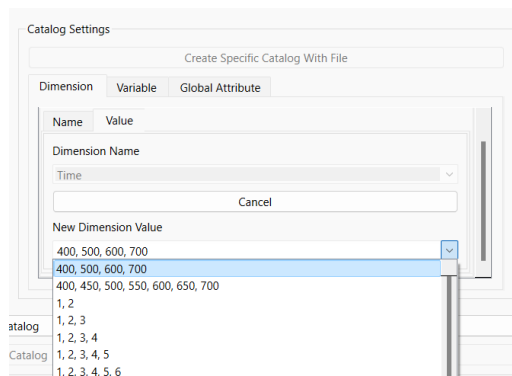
Catalog Settings

Create Specific Catalog With File

Dimension | Variable | Global Attribute

Name | Value

Dimension Name

Time

Cancel

New Dimension Value

400, 500, 600, 700

400, 500, 600, 700
400, 450, 500, 550, 600, 650, 700
1, 2
1, 2, 3
1, 2, 3, 4
1, 2, 3, 4, 5
1, 2, 3, 4, 5, 6

atalog

Catalog